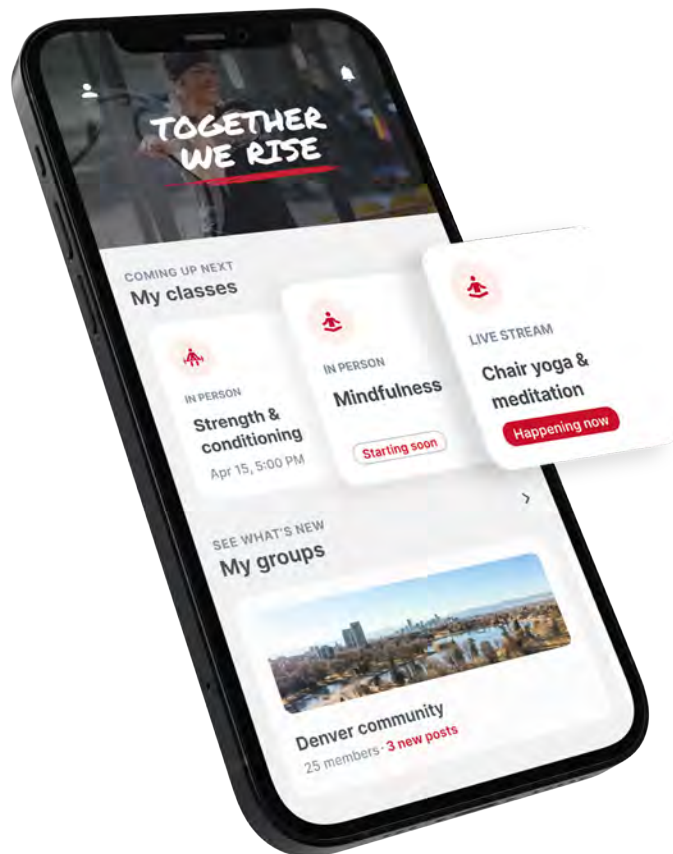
TOGETHER WE RISE

COMING UP NEXT
My classes

IN PERSON
Strength & conditioning
Apr 15, 5:00 PM

IN PERSON
Mindfulness
Starting soon

LIVE STREAM
Chair yoga & meditation
Happening now

SEE WHAT'S NEW
My groups

Denver community
25 members · 3 new posts